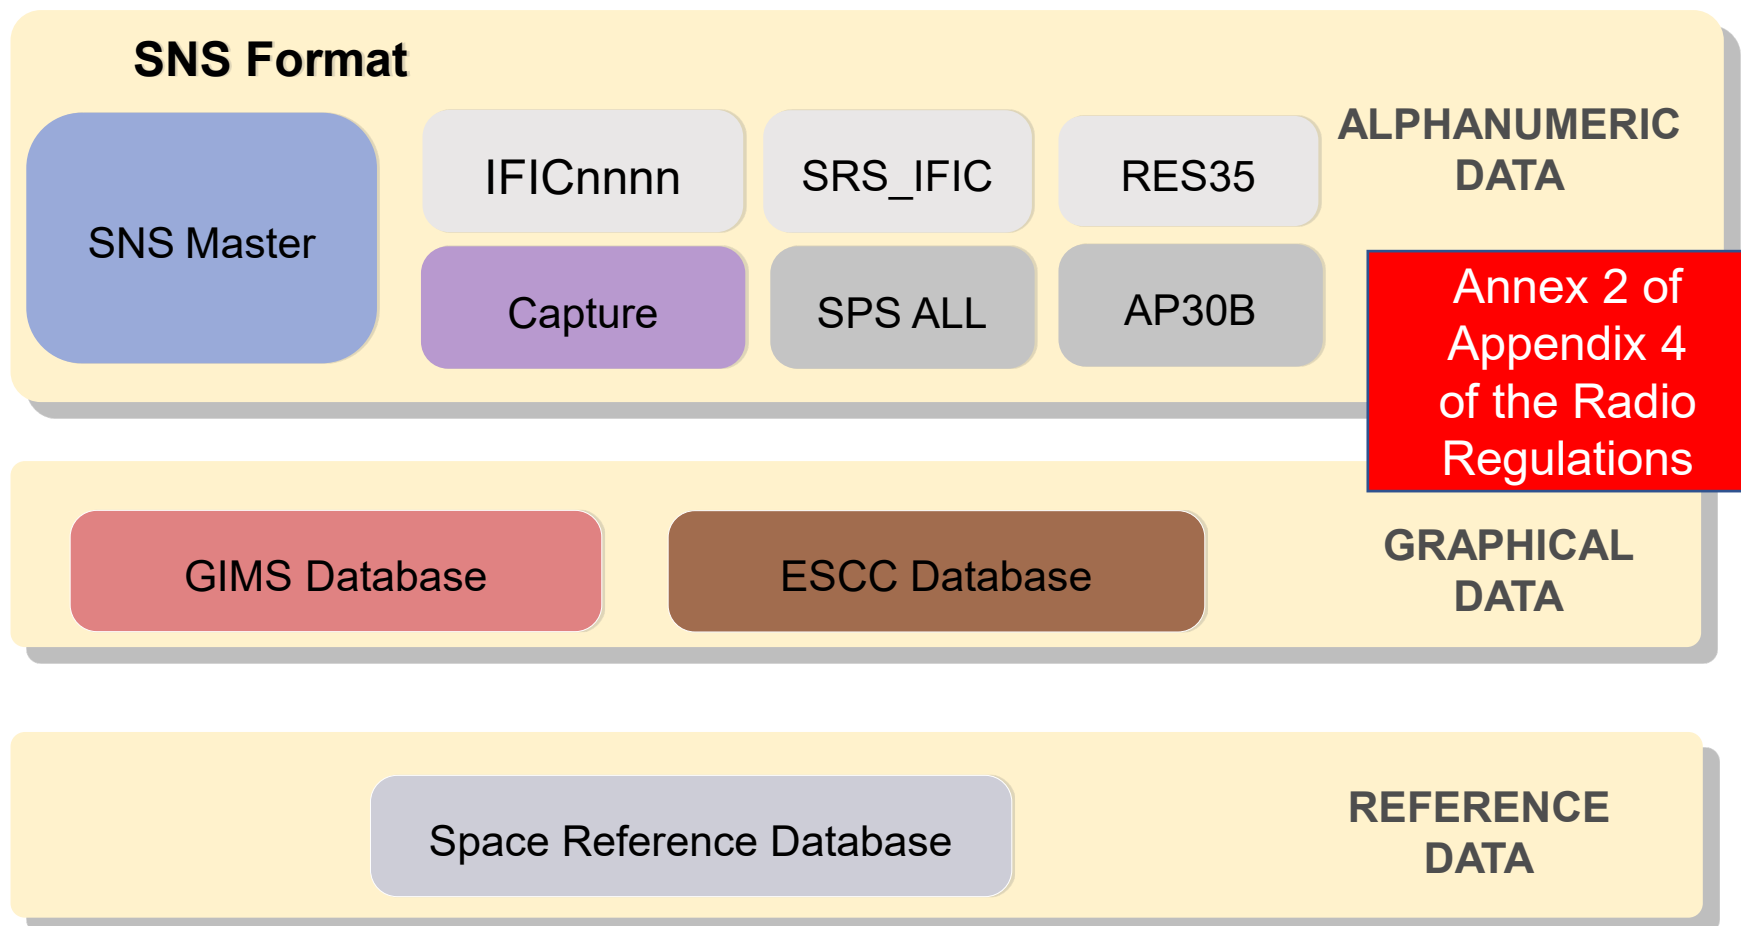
SNS Format

SNS Master

IFICnnnn

SRS_IFIC

RES35

ALPHANUMERIC DATA

Capture

SPS ALL

AP30B

Annex 2 of Appendix 4 of the Radio Regulations

GIMS Database

ESCC Database

GRAPHICAL DATA

Space Reference Database

REFERENCE DATA